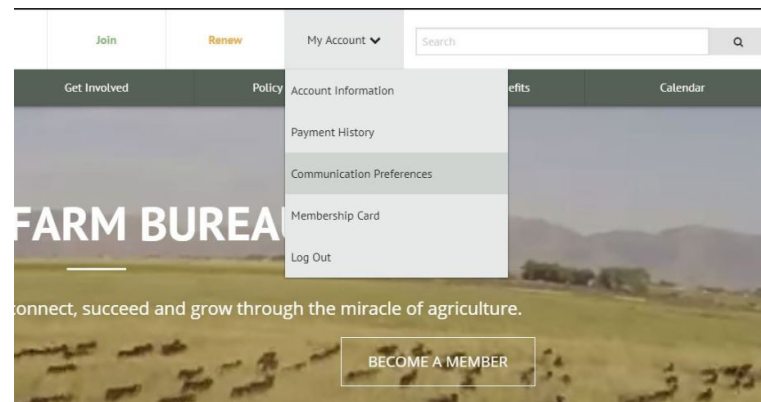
Join Renew My Account Search

Get Involved Policy Account Information efits Calendar

Payment History

Communication Preferences

Membership Card

Log Out

FARM BUREA

onnect, succeed and grow through the miracle of agriculture.

BECOME A MEMBER